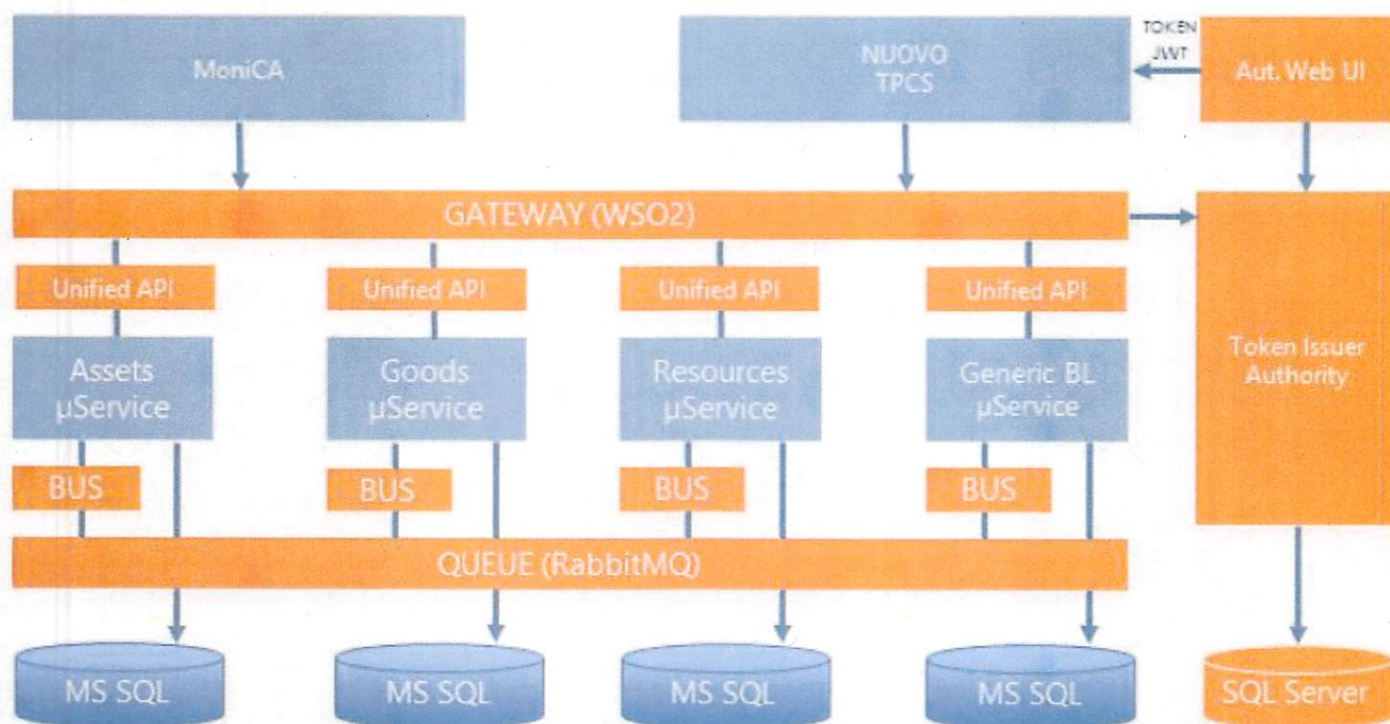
MoniCA

NUOVO
TPCS

TOKEN
JWT

Aut. Web UI

GATEWAY (WSO2)

Unified API

Unified API

Unified API

Unified API

Assets
μService

Goods
μService

Resources
μService

Generic BL
μService

Token Issuer
Authority

BUS

BUS

BUS

BUS

QUEUE (RabbitMQ)

MS SQL

MS SQL

MS SQL

MS SQL

SQL Server